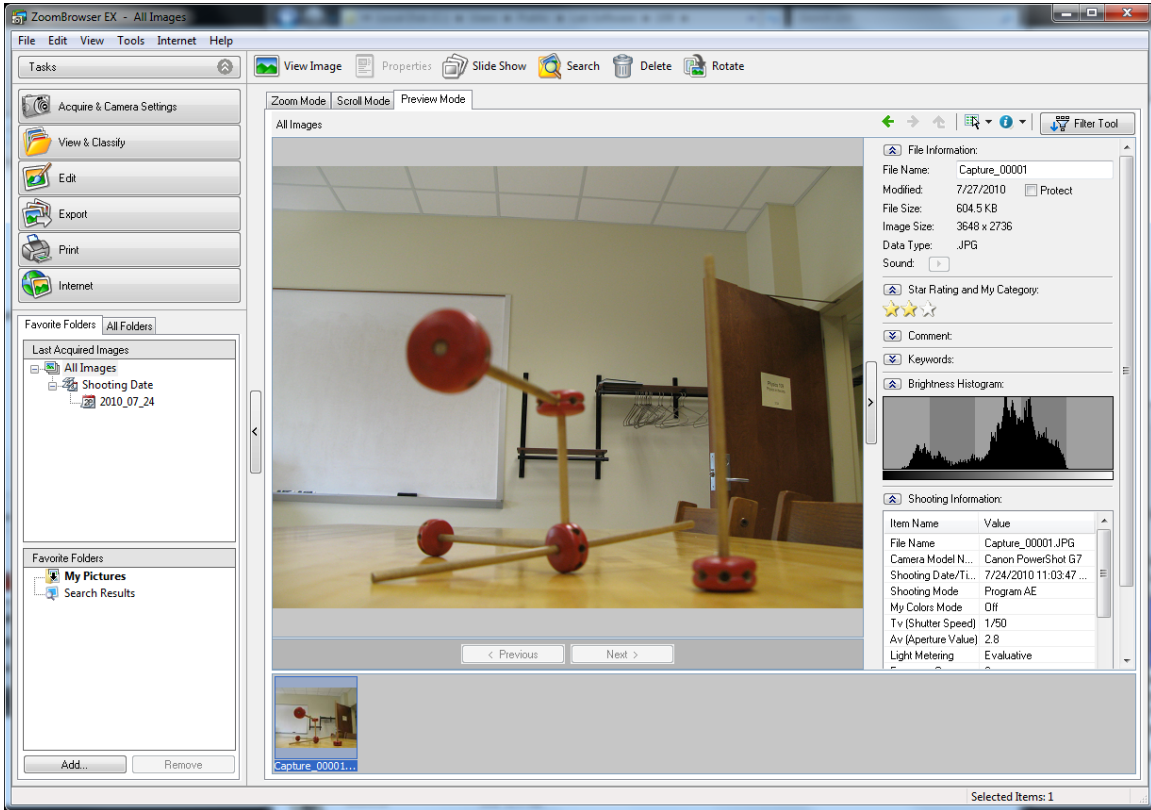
ZoomBrowser EX - All Images

File Edit View Tools Internet Help

Tasks

View Image Properties Slide Show Search Delete Rotate

Acquire & Camera Settings

View & Classify

Edit

Export

Print

Internet

Favorite Folders All Folders

Last Acquired Images

All Images

Shooting Date

2010_07_24

Favorite Folders

My Pictures

Search Results

Add... Remove

Zoom Mode Scroll Mode Preview Mode

All Images

Filter Tool

< Previous Next >

Capture_00001...

File Information:

| | |
|---|---|
| File Name: | Capture_00001 |
| Modified: | 7/27/2010 Protect |
| File Size: | 604.5 KB |
| Image Size: | 3648 x 2736 |
| Data Type: | .JPG |
| Sound: | |

Star Rating and My Category:

Comment:

Keywords:

Brightness Histogram:

Shooting Information:

| Item Name | Value |
|---|---|
| File Name | Capture_00001.JPG |
| Camera Model N... | Canon PowerShot G7 |
| Shooting Date/Ti... | 7/24/2010 11:03:47 ... |
| Shooting Mode | Program AE |
| My Colors Mode | Off |
| Tv (Shutter Speed) | 1/50 |
| Av (Aperture Value) | 2.8 |
| Light Metering | Evaluative |

Selected Items: 1